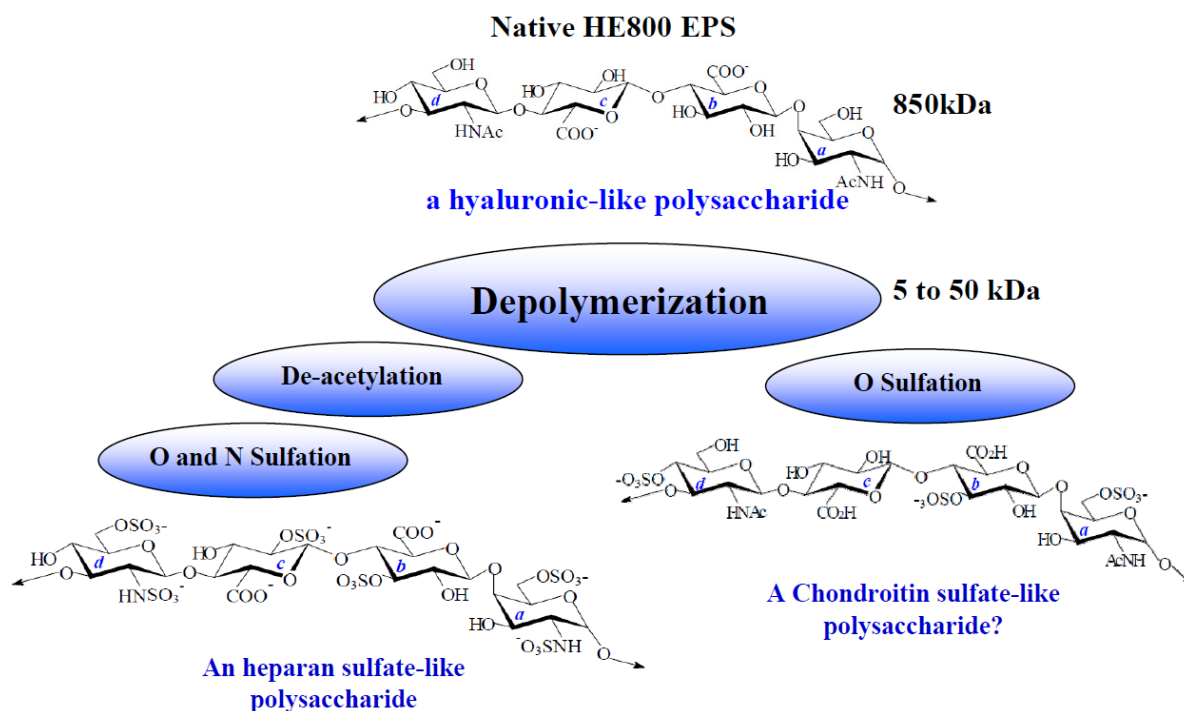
Native HE800 EPS

OH
HO
O
d
HNAc
O
HO
c
OH
COO$^-$
O
COO$^-$
HO
b
OH
O
OH
HO
a
AcNH
O

850kDa

a hyaluronic-like polysaccharide

Depolymerization

5 to 50 kDa

De-acetylation

O Sulfation

O and N Sulfation

OH
$^-O_3SO$
d
HNAc
O
HO
c
OH
$CO_2H$
O
$CO_2H$
$^-O_3SO$
b
OH
O
$OSO_3^-$
HO
a
AcNH
O

$OSO_3^-$
HO
O
d
$HNSO_3^-$
O
HO
c
$OSO_3^-$
COO$^-$
O
COO$^-$
$O_3SO$
b
OH
O
$OSO_3^-$
HO
a
$^-O_3SNH$
O

A Chondroitin sulfate-like polysaccharide?

An heparan sulfate-like polysaccharide